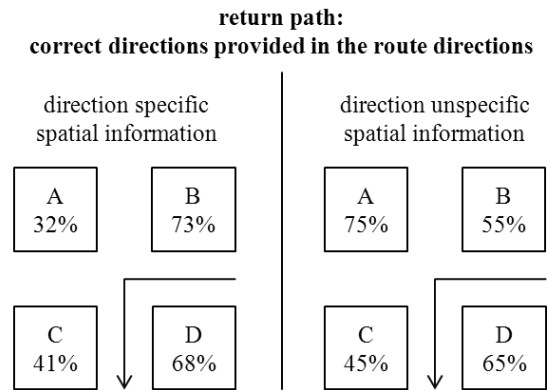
return path:
correct directions provided in the route directions

direction specific spatial information

A
32%

B
73%

C
41%

D
68%

direction unspecific spatial information

A
75%

B
55%

C
45%

D
65%